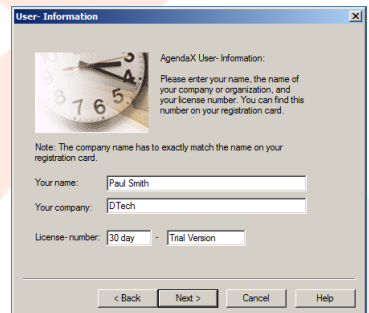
User- Information

AgendaX User- Information:

Please enter your name, the name of your company or organization, and your license number. You can find this number on your registration card.

Note: The company name has to exactly match the name on your registration card.

Your name: Paul Smith

Your company: DTech

License- number: 30 day - Trial Version

< Back Next > Cancel Help